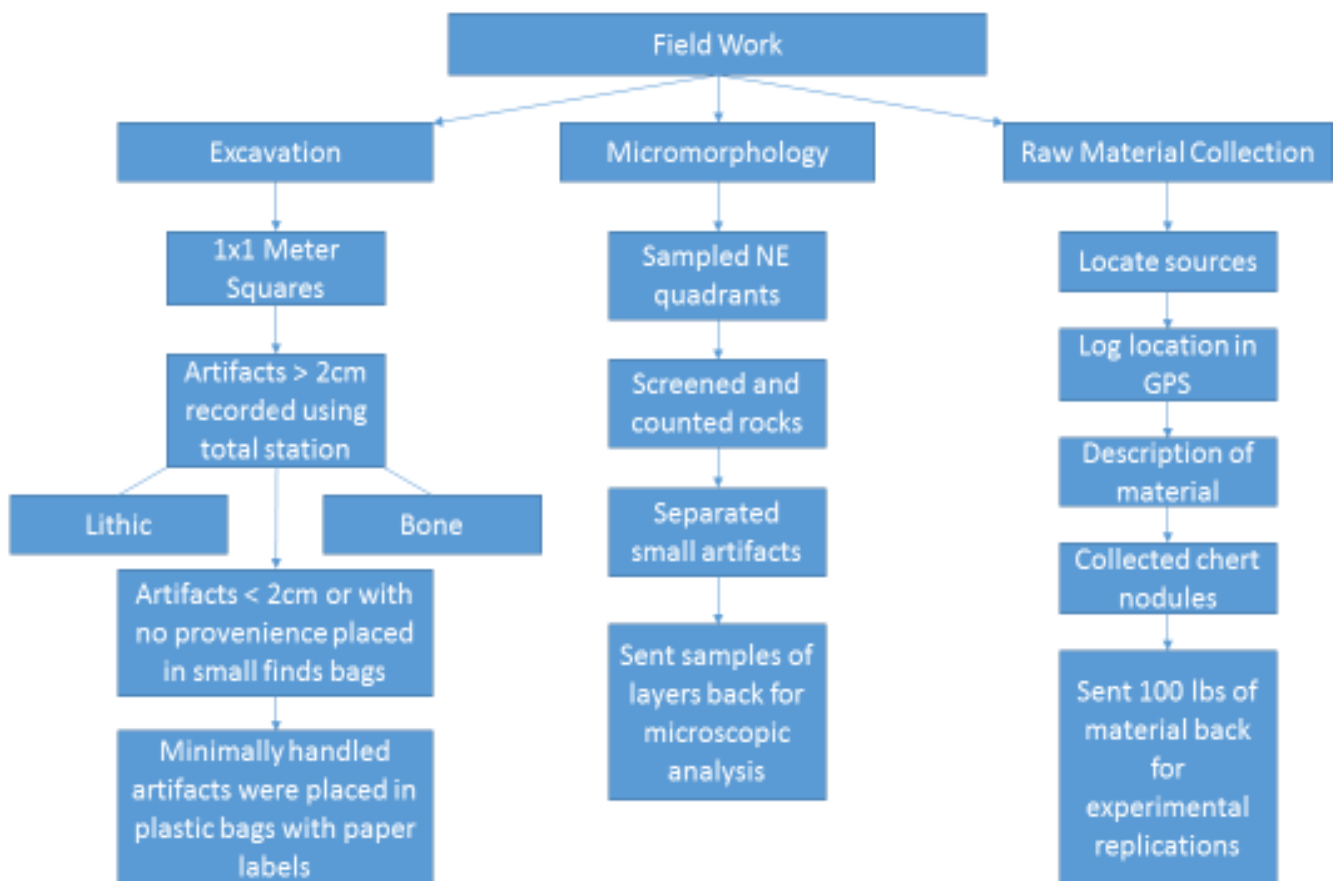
Field Work

Excavation

1x1 Meter Squares

Artifacts > 2cm recorded using total station

Lithic

Bone

Artifacts < 2cm or with no provenience placed in small finds bags

Minimally handled artifacts were placed in plastic bags with paper labels

Micromorphology

Sampled NE quadrants

Screened and counted rocks

Separated small artifacts

Sent samples of layers back for microscopic analysis

Raw Material Collection

Locate sources

Log location in GPS

Description of material

Collected chert nodules

Sent 100 lbs of material back for experimental replications